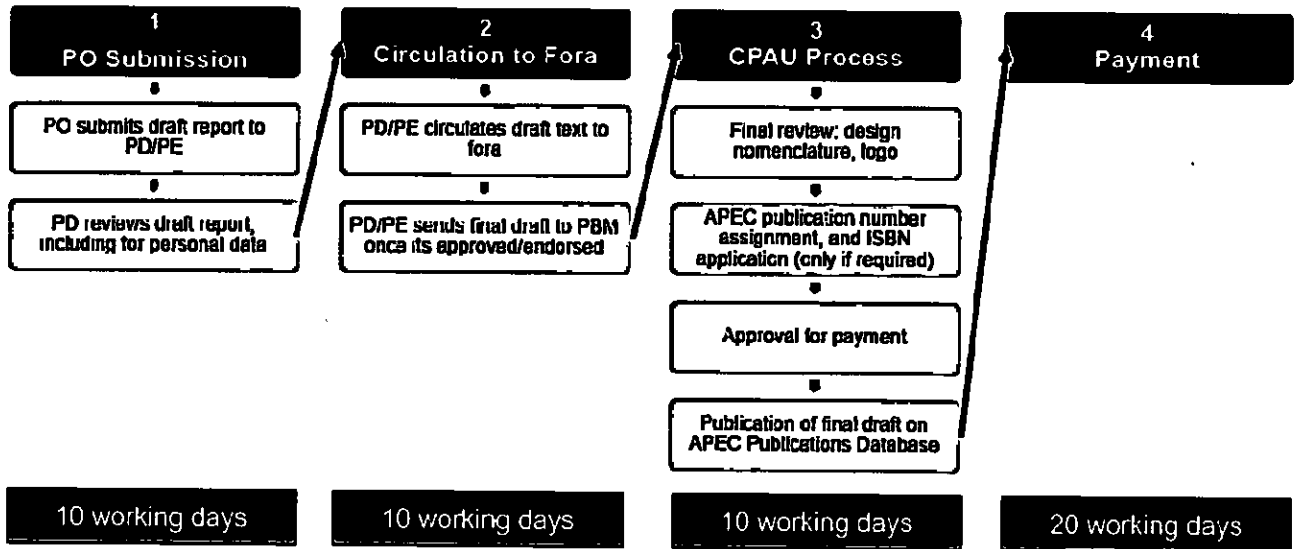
1
PO Submission

PO submits draft report to PD/PE

PD reviews draft report, including for personal data

2
Circulation to Fora

PD/PE circulates draft text to fora

PD/PE sends final draft to PBM once its approved/endorsed

3
CPAU Process

Final review: design nomenclature, logo

APEC publication number assignment, and ISBN application (only if required)

Approval for payment

Publication of final draft on APEC Publications Database

4
Payment

10 working days

10 working days

10 working days

20 working days